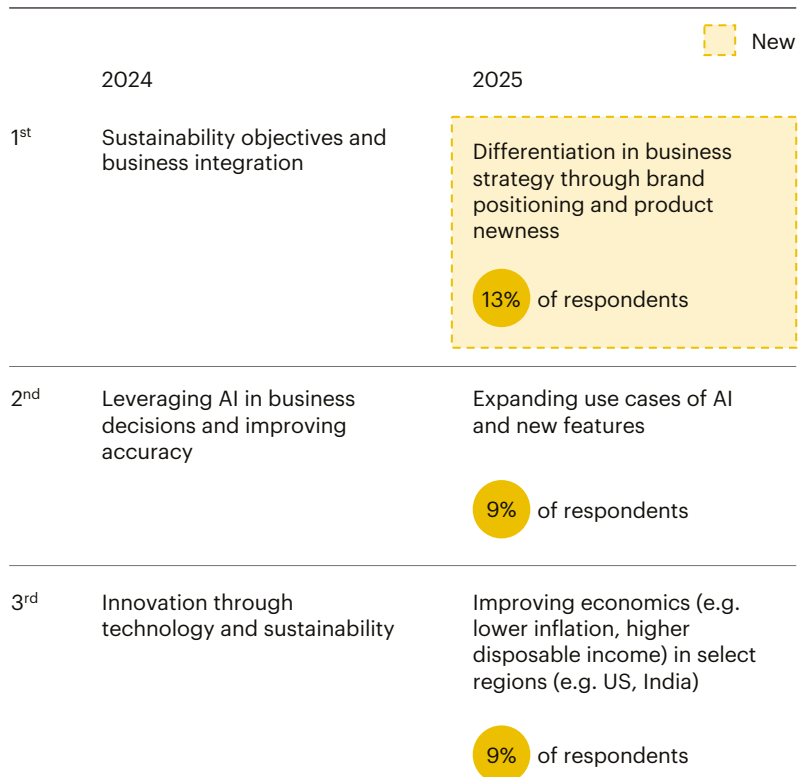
New

| | 2024 | 2025 |
|---|---|---|
| 1$^{st}$ | Sustainability objectives and business integration | Differentiation in business strategy through brand positioning and product newness 13% of respondents |
| 2$^{nd}$ | Leveraging AI in business decisions and improving accuracy | Expanding use cases of AI and new features 9% of respondents |
| 3$^{rd}$ | Innovation through technology and sustainability | Improving economics (e.g. lower inflation, higher disposable income) in select regions (e.g. US, India) 9% of respondents |